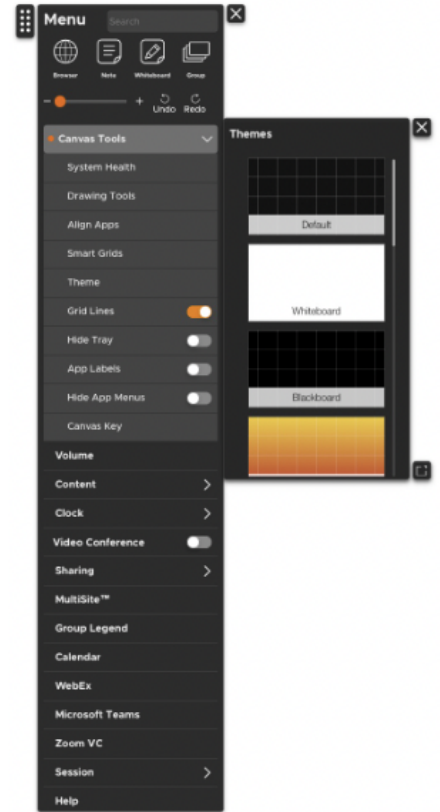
Menu
Search

Browser
Note
Whiteboard
Group

−
+
Undo
Redo

Canvas Tools
System Health
Drawing Tools
Align Apps
Smart Grids
Theme
Grid Lines
Hide Tray
App Labels
Hide App Menus
Canvas Key
Volume
Content
Clock
Video Conference
Sharing
MultiSite™
Group Legend
Calendar
WebEx
Microsoft Teams
Zoom VC
Session
Help

Themes
Default
Whiteboard
Blackboard